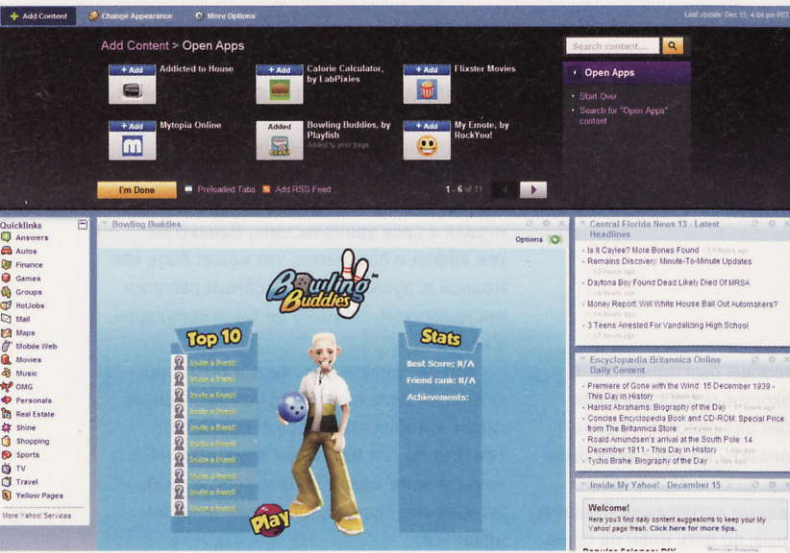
+ Add Content   Change Appearance   More Options   Last update: Dec 15, 4:04 pm PST

Add Content > Open Apps

Search content...

+ Add Addicted to House
+ Add Calorie Calculator, by LabPixies
+ Add Flixster Movies
+ Add Mytopia Online
Added Bowling Buddies, by Playfish
Added to your page
+ Add My Emote, by RockYou!

Open Apps
Start Over
Search for "Open Apps" content

I'm Done   Preloaded Tabs   Add RSS Feed   1 - 6 of 11

Quicklinks
Answers
Autos
Finance
Games
Groups
HotJobs
Mail
Maps
Mobile Web
Movies
Music
OMG
Personals
Real Estate
Shine
Shopping
Sports
TV
Travel
Yellow Pages
More Yahoo! Services

Bowling Buddies
Options
Bowling Buddies
Top 10
Invite a friend!
Invite a friend!
Invite a friend!
Invite a friend!
Invite a friend!
Invite a friend!
Invite a friend!
Invite a friend!
Invite a friend!
Invite a friend!
Stats
Best Score: N/A
Friend rank: N/A
Achievements:
Play

Central Florida News 13 - Latest Headlines
Is it Caylee? More Bones Found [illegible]
Remains Discovery: Minute-To-Minute Updates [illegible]
Daytona Boy Found Dead Likely Died Of MRSA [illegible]
Money Report: Will White House Bail Out Automakers? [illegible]
3 Teens Arrested For Vandalizing High School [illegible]

Encyclopaedia Britannica Online Daily Content
Premiere of Gone with the Wind: 15 December 1939 - This Day in History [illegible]
Harold Abrahams: Biography of the Day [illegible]
Concise Encyclopedia Book and CD-ROM: Special Price from The Britannica Store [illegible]
Roald Amundsen's arrival at the South Pole: 14 December 1911 - This Day in History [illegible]
Tycho Brahe: Biography of the Day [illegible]

Inside My Yahoo! - December 15
Welcome!
Here you'll find daily content suggestions to keep your My Yahoo! page fresh. Click here for more tips.
Popular Science: DIY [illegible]